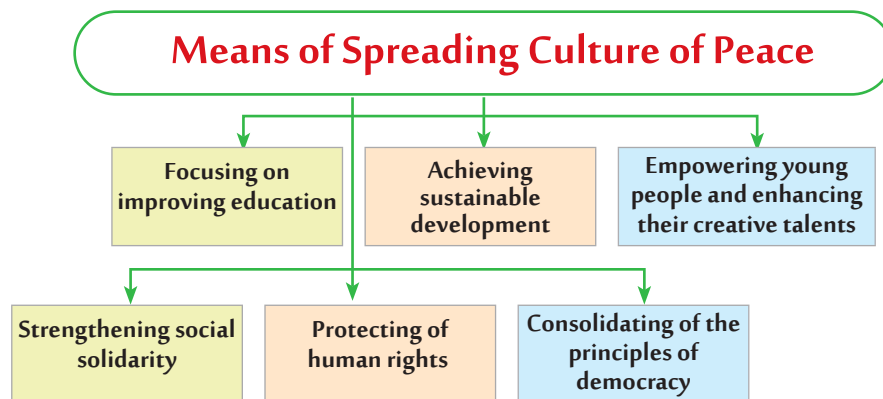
Means of Spreading Culture of Peace

Focusing on improving education

Achieving sustainable development

Empowering young people and enhancing their creative talents

Strengthening social solidarity

Protecting of human rights

Consolidating of the principles of democracy